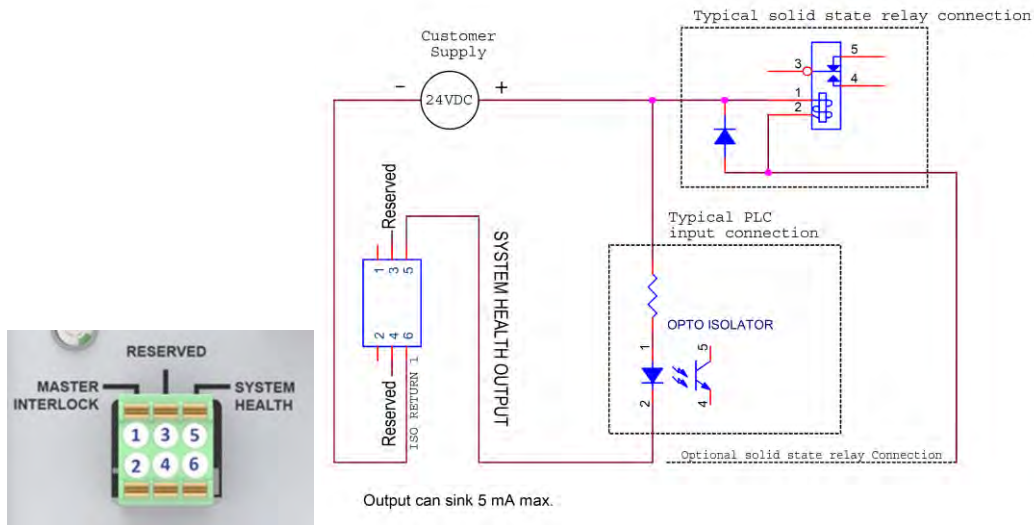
RESERVED

MASTER INTERLOCK

SYSTEM HEALTH

1 3 5
2 4 6

Customer Supply

- 24VDC +

Typical solid state relay connection

5
3
4
1
2

Reserved

1 3 5
2 4 6

Reserved

ISO RETURN 1

SYSTEM HEALTH OUTPUT

Typical PLC input connection

OPTO ISOLATOR

1
2
5
4

Optional solid state relay Connection

Output can sink 5 mA max.